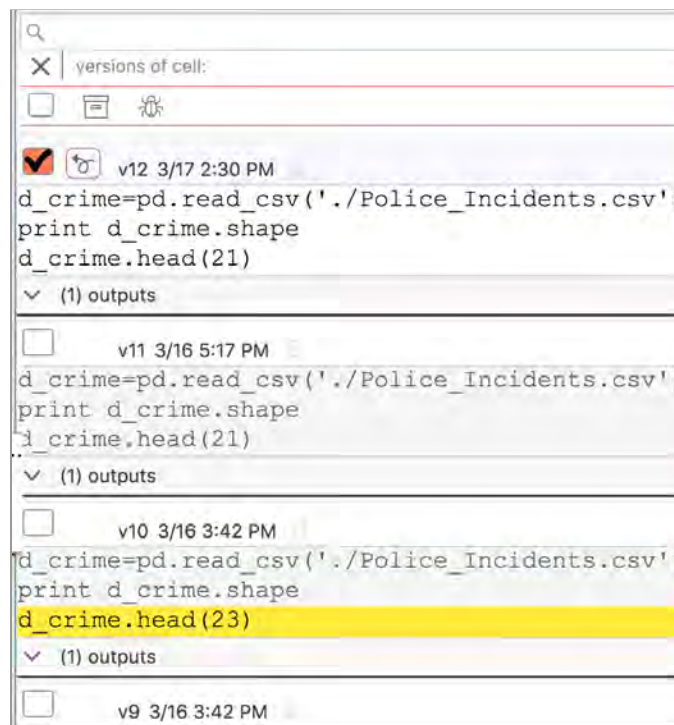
versions of cell:

v12 3/17 2:30 PM
d_crime=pd.read_csv('./Police_Incidents.csv'
print d_crime.shape
d_crime.head(21)
(1) outputs

v11 3/16 5:17 PM
d_crime=pd.read_csv('./Police_Incidents.csv'
print d_crime.shape
d_crime.head(21)
(1) outputs

v10 3/16 3:42 PM
d_crime=pd.read_csv('./Police_Incidents.csv'
print d_crime.shape
d_crime.head(23)
(1) outputs

v9 3/16 3:42 PM